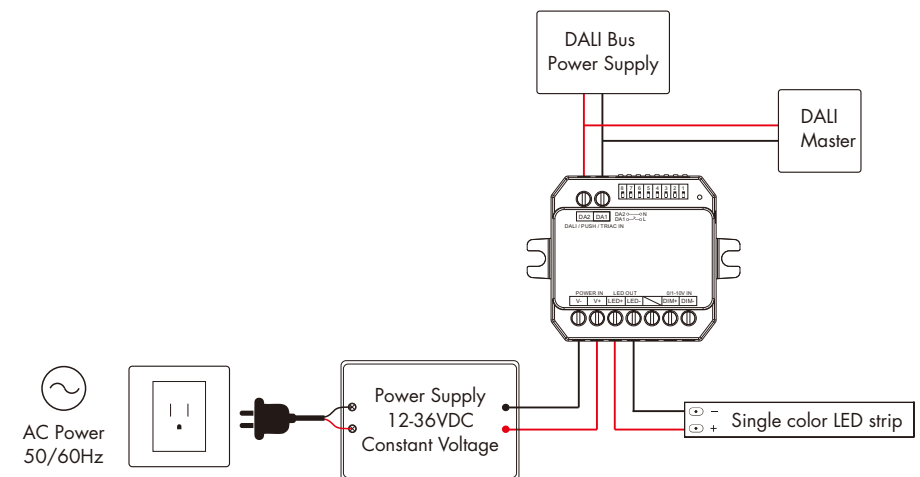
DALI Bus Power Supply

DALI Master

DA2 DA1 DA2 N DA1 L

DALI / PUSH / TRIAC IN

POWER IN LED OUT 0/1-10V IN

V- V+ LED+ LED- DIM+ DIM-

AC Power 50/60Hz

Power Supply 12-36VDC Constant Voltage

−
+
Single color LED strip